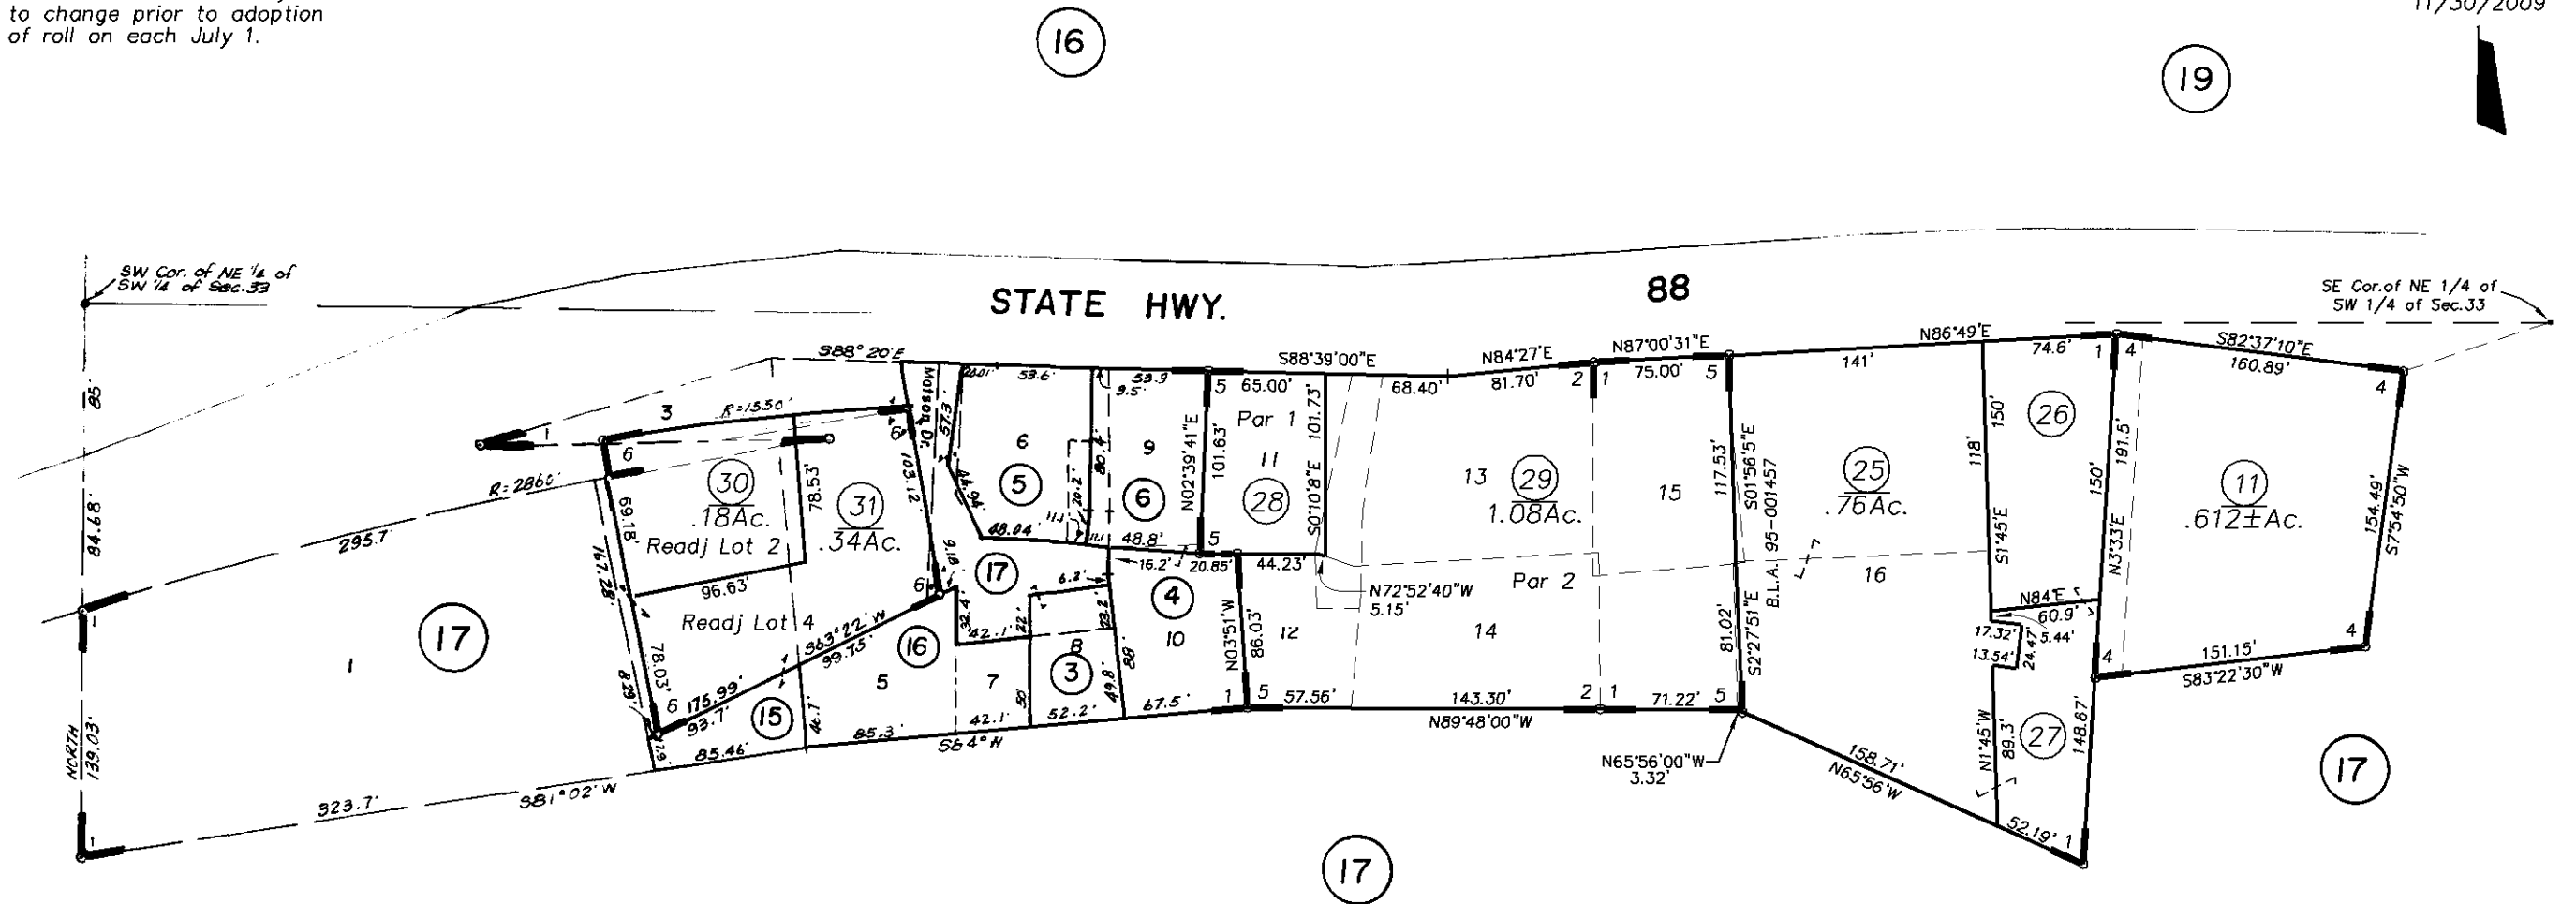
to change prior to adoption of roll on each July 1.

11/30/2009

16

19

STATE HWY. 88

SW Cor. of NE 1/4 of SW 1/4 of Sec.33

SE Cor.of NE 1/4 of SW 1/4 of Sec.33

85'

84.68'

NORTH 139.03'

S88°20'E

3

R=13.50'

1

6

R=2860'

295.7'

30
.18Ac.
Readj Lot 2

78.53'

31
.34Ac.

69.18'

147.28'

96.63'

Readj Lot 4

78.03'

8.29'

6

175.99'

93.7'

15

85.46'

1.29'

S63°22'W 99.75'

16

5

17

1

323.7'

S81°02'W

85.3'

S84°W

Motson Dr.

57.3

103.12

6

6

46.7'

6

5

6

9

53.6'

53.9

9.5'

80.4'

20.2'

48.04

48.8'

16.2'

20.85'

17

6.2'

32.4'

42.1'

22'

7

50'

42.1'

8

3

49.8'

52.2'

23.2'

4

10

88'

67.5'

5 65.00'

Par 1

11

28

N02°39'41"E

101.63'

101.73'

S0°10'8"E

5

44.23'

N03°51'W

86.03'

12

1

5

57.56'

S88°39'00"E

68.40'

N84°27'E

81.70'

2

13

29

1.08Ac.

N72°52'40"W 5.15'

Par 2

14

143.30'

N89°48'00"W

2

1

N87°00'31"E

75.00'

5

15

117.53'

S01°56'5"E

B.L.A. 95-001457

81.02'

S2°27'51"E

71.22'

5

N65°56'00"W 3.32'

141'

25

.76Ac.

16

158.71'

N65°56'W

N86°49'E

74.6'

1

118'

150'

26

S1°45'E

N84°E

60.9'

17.32'

5.44'

13.54'

24.47'

N1°45'W

89.3'

27

52.19'

1

150'

N3°33'E

191.5'

148.67'

4

4

S82°37'10"E

160.89'

4

11

.612±Ac.

154.49'

S7°54'50"W

4

151.15'

S83°22'30"W

17

17